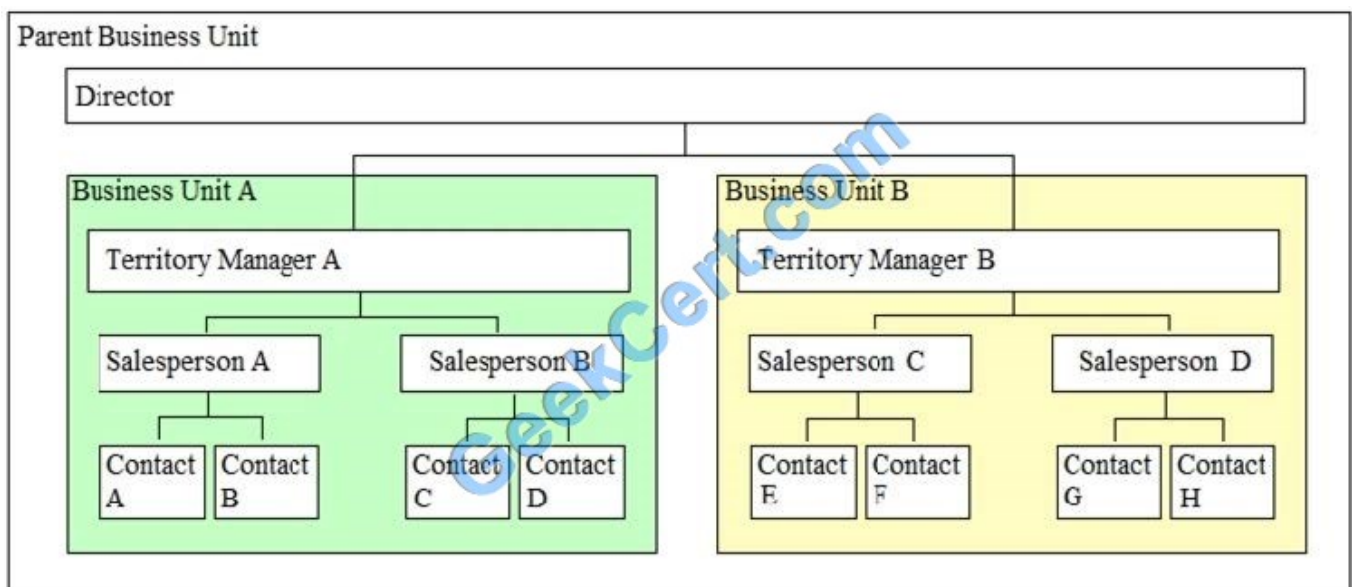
Parent Business Unit

Director

Business Unit A

Territory Manager A

Salesperson A

Salesperson B

Contact A

Contact B

Contact C

Contact D

Business Unit B

Territory Manager B

Salesperson C

Salesperson D

Contact E

Contact F

Contact G

Contact H

GeekCert.com